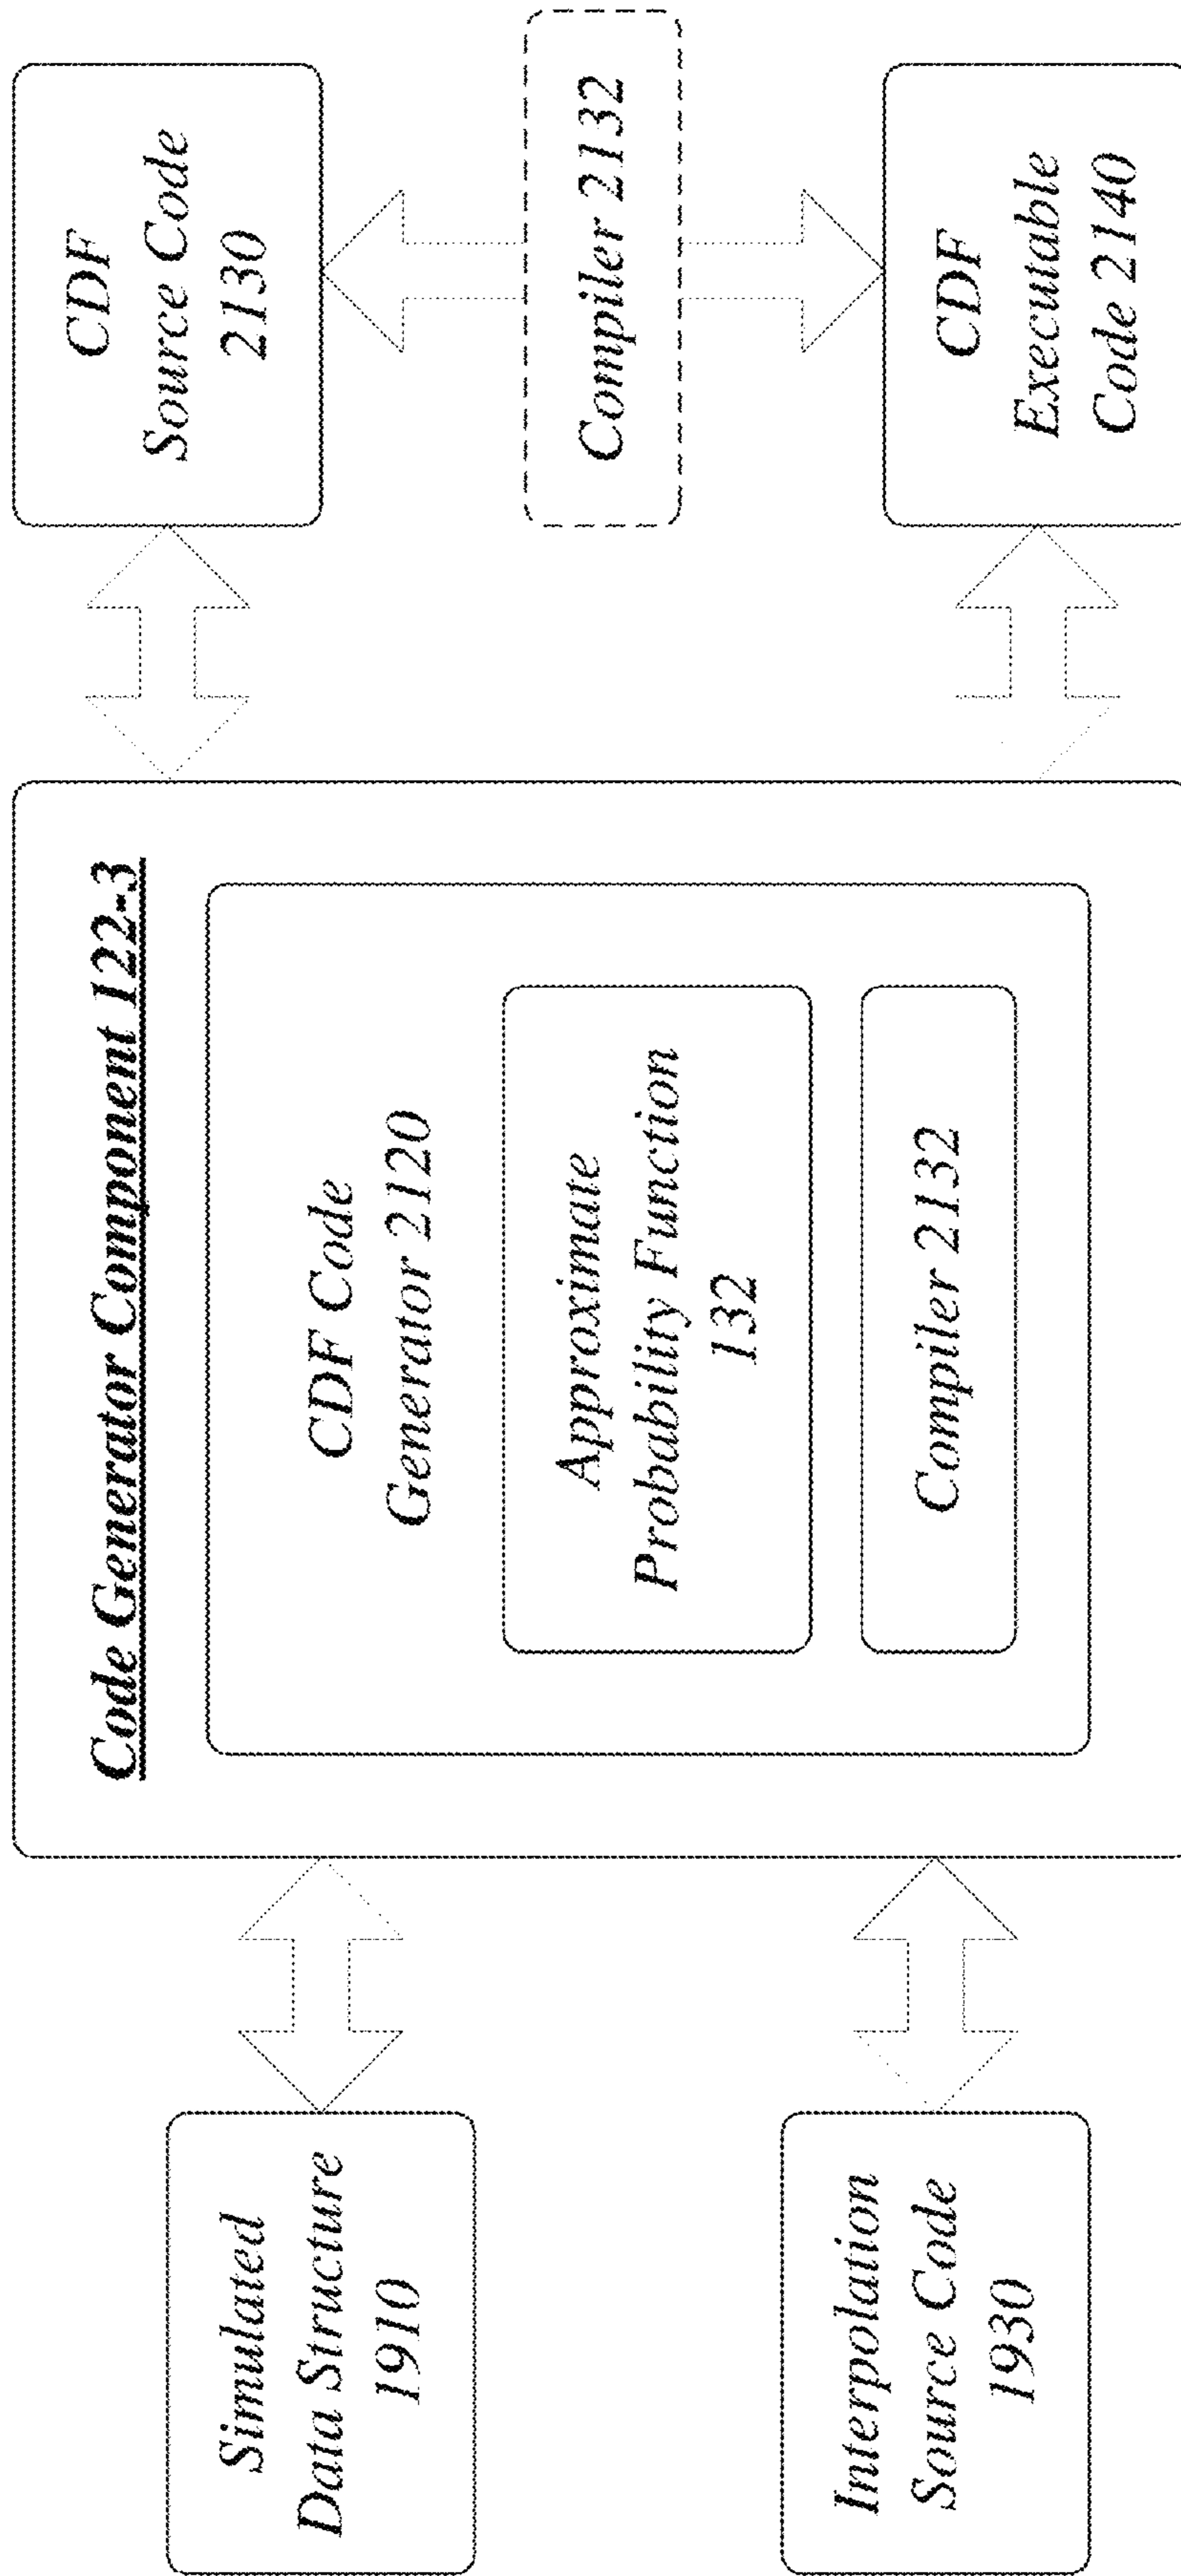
Simulated Data Structure 1910

Interpolation Source Code 1930

Code Generator Component 122-3

CDF Code Generator 2120

Approximate Probability Function 132

Compiler 2132

CDF Source Code 2130

Compiler 2132

CDF Executable Code 2140